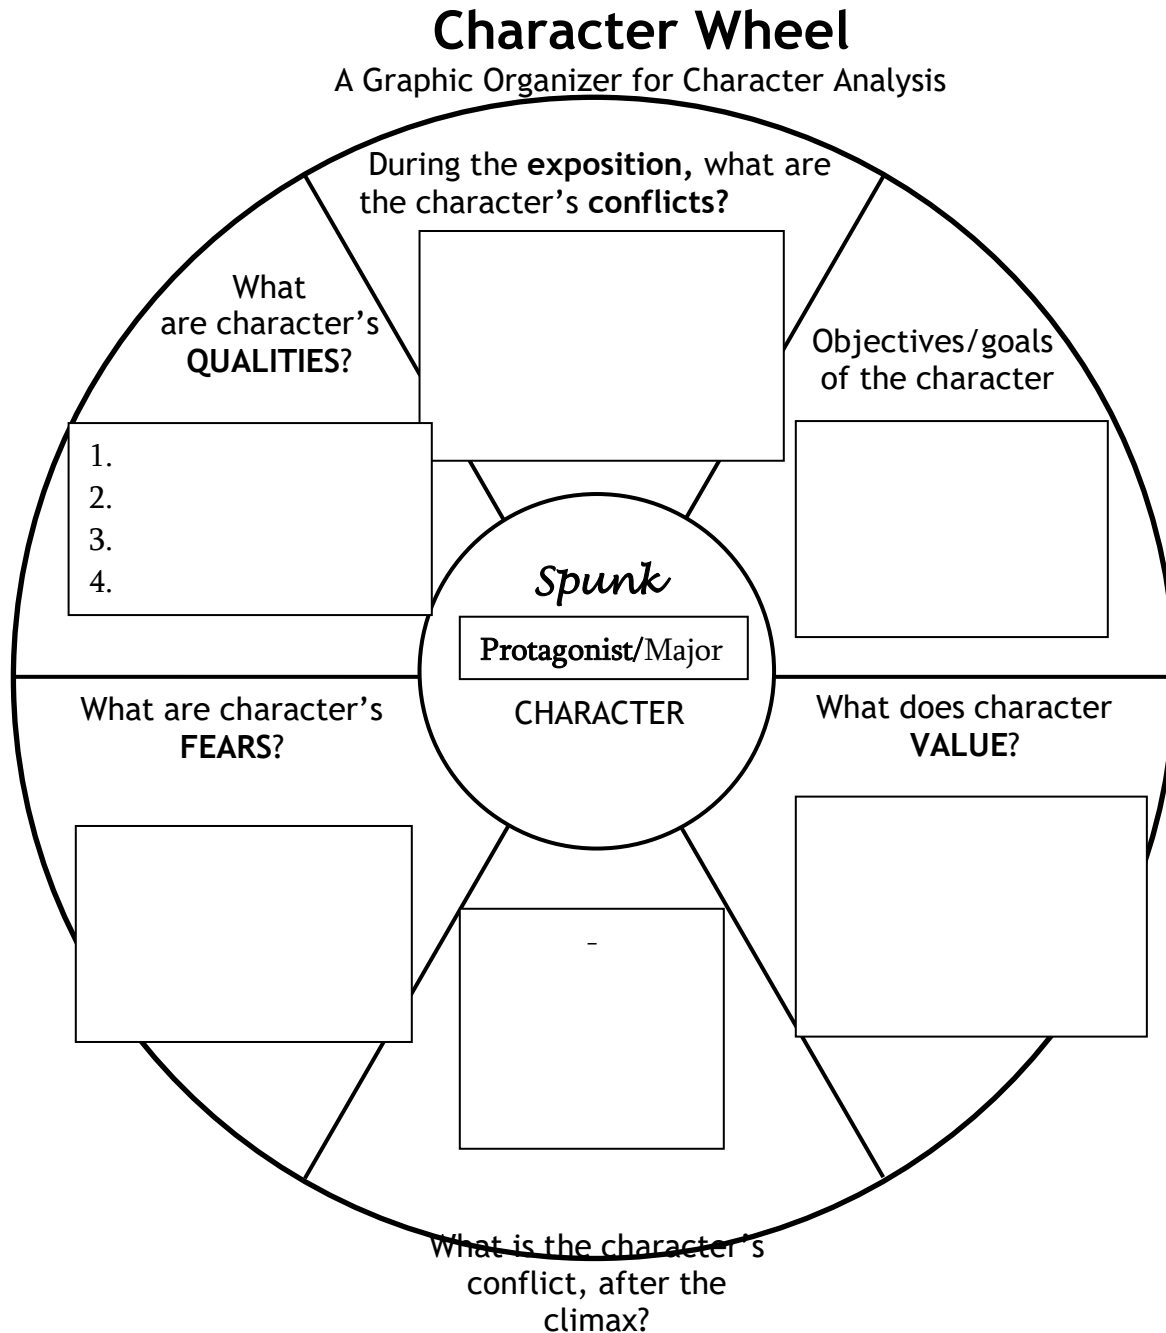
Character Wheel

A Graphic Organizer for Character Analysis

During the **exposition,** what are the character's **conflicts?**

What are character's **QUALITIES**?

1.
2.
3.
4.

Objectives/goals of the character

Spunk

Protagonist/Major

CHARACTER

What are character's **FEARS**?

What does character **VALUE**?

-

What is the character's conflict, after the climax?